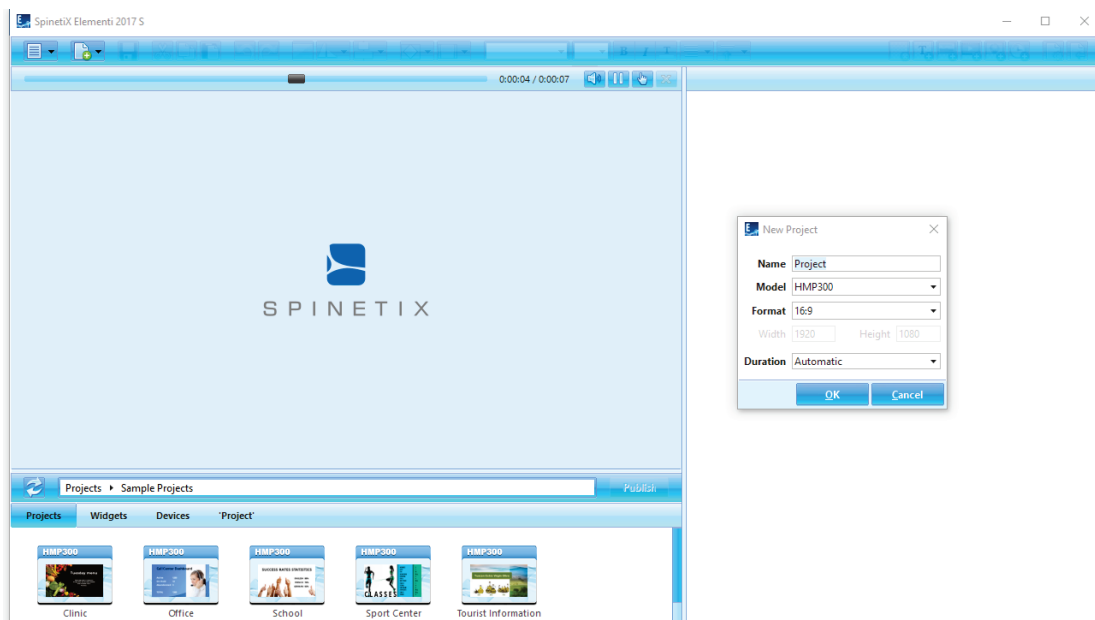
SpinetiX Elementi 2017 S

0:00:04 / 0:00:07

SPINETIX

New Project

Name Project

Model HMP300

Format 16:9

Width 1920 Height 1080

Duration Automatic

OK Cancel

Projects ▸ Sample Projects

Publish

Projects Widgets Devices 'Project'

HMP300
Clinic

HMP300
Office

HMP300
School

HMP300
CLASSES
Sport Center

HMP300
Tourist Information